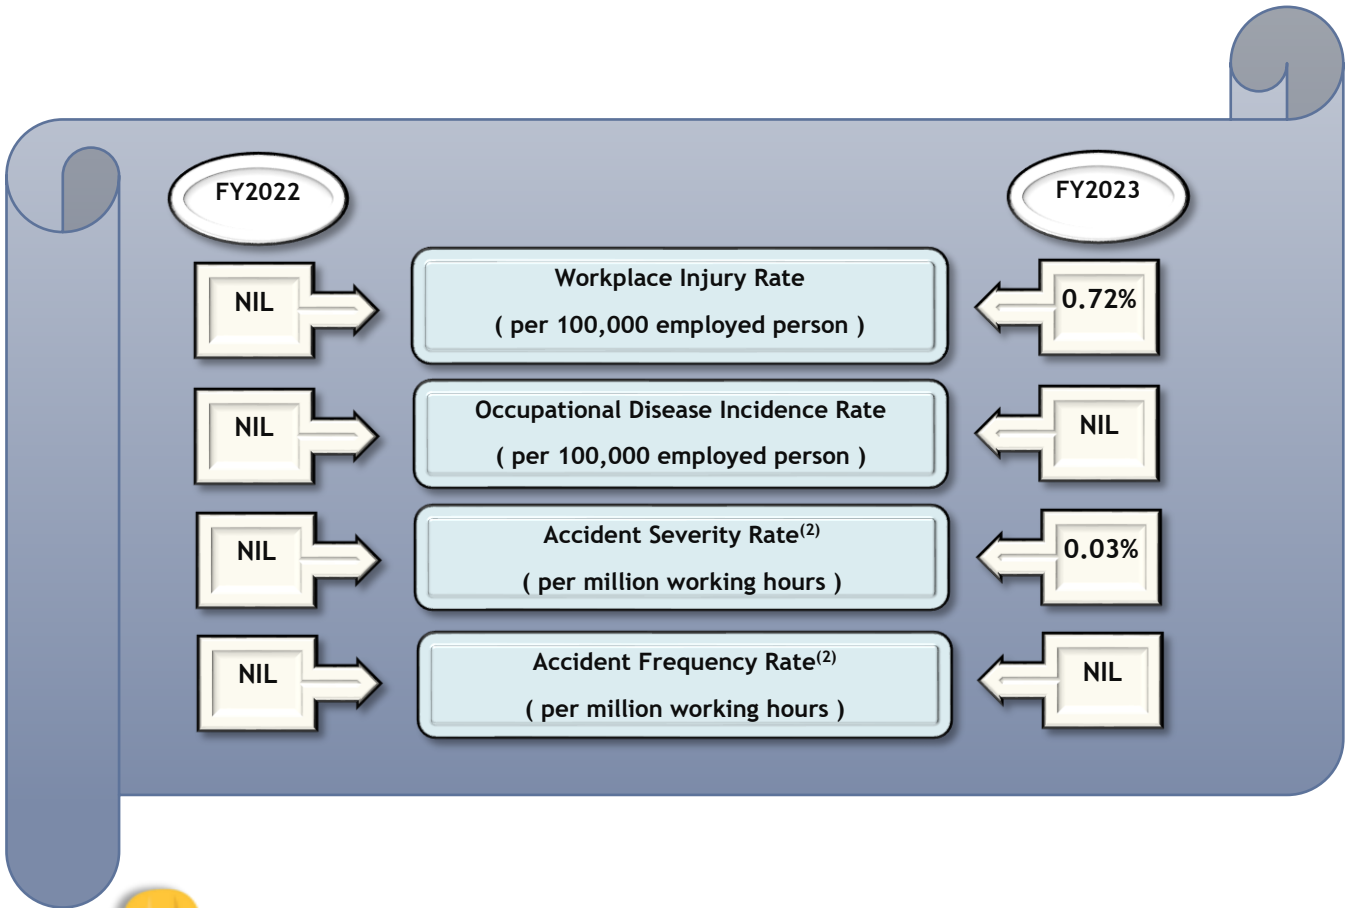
FY2022

FY2023

NIL

Workplace Injury Rate
( per 100,000 employed person )

0.72%

NIL

Occupational Disease Incidence Rate
( per 100,000 employed person )

NIL

NIL

Accident Severity Rate$^{(2)}$
( per million working hours )

0.03%

NIL

Accident Frequency Rate$^{(2)}$
( per million working hours )

NIL